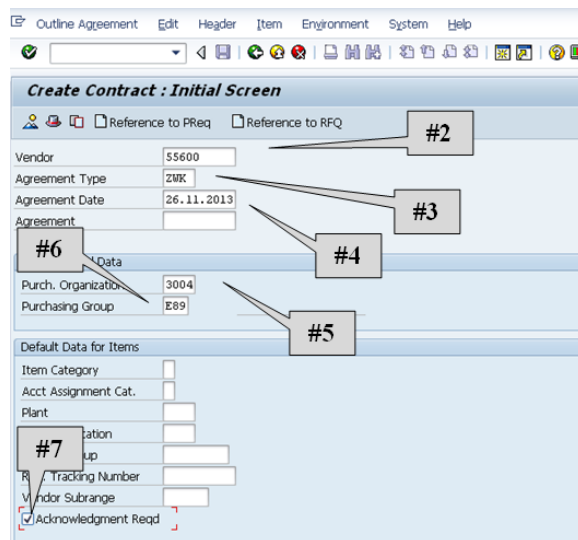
Outline Agreement Edit Header Item Environment System Help

Create Contract : Initial Screen

Reference to PReq Reference to RFQ

#2

Vendor 55600
Agreement Type ZWK
Agreement Date 26.11.2013
Agreement

#3

#4

#6

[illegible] Data
Purch. Organization 3004
Purchasing Group E89

#5

Default Data for Items
Item Category
Acct Assignment Cat.
Plant
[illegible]ation
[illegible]up
R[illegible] Tracking Number
V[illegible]ndor Subrange
Acknowledgment Reqd

#7